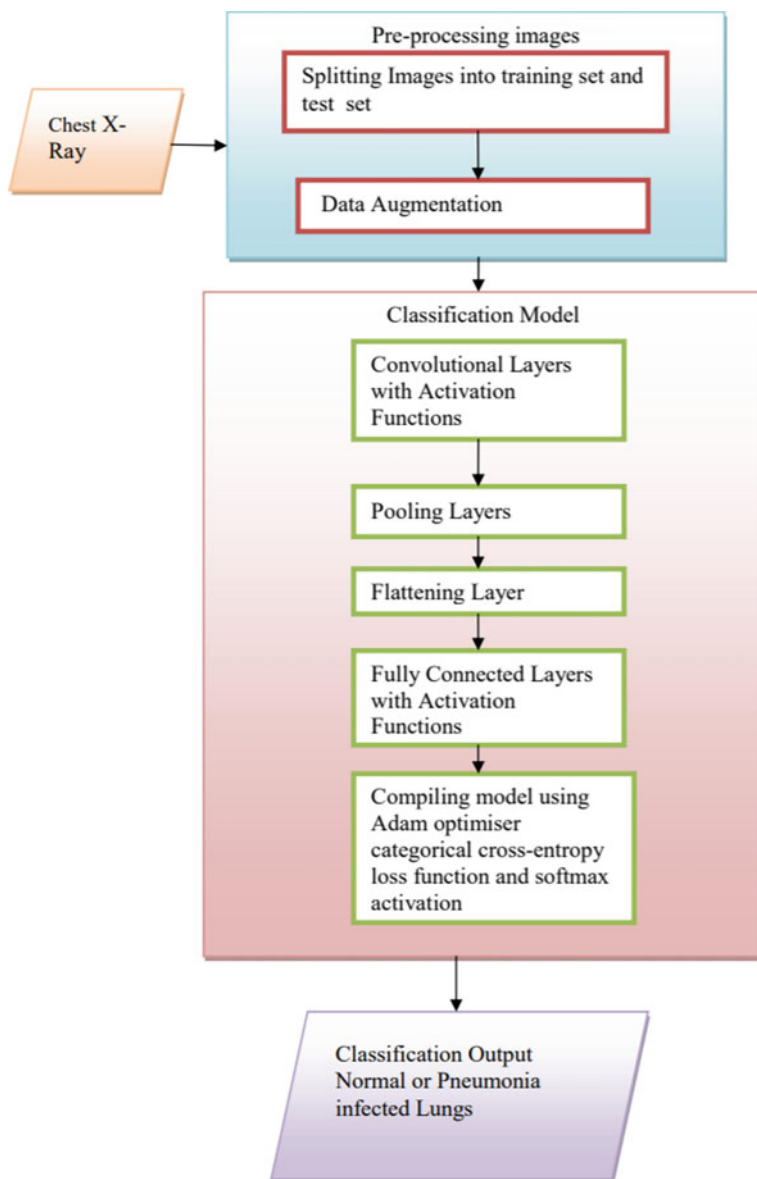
Chest X-Ray

Pre-processing images

Splitting Images into training set and test set

Data Augmentation

Classification Model

Convolutional Layers with Activation Functions

Pooling Layers

Flattening Layer

Fully Connected Layers with Activation Functions

Compiling model using Adam optimiser categorical cross-entropy loss function and softmax activation

Classification Output Normal or Pneumonia infected Lungs